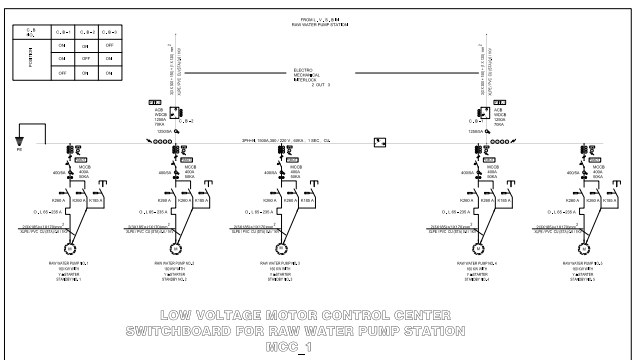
| C.B. NO. | C.B.1 | C.B.2 | C.B.3 |
|---|---|---|---|
| POSITION | ON | ON | OFF |
| | ON | OFF | ON |
| | OFF | ON | ON |

FROM L.V.S.B.M
RAW WATER PUMP STATION

ELECTRO
MECHANICAL
INTERLOCK
2 OUT 3

ACB
WDOB
1250A
65KA
1250/5A
C.B.1

3PH+N 1000A 380 / 220 V 65KA 135°C CU

ACB
WDOB
1250A
70KA
1250/5A

PE

MCCB
400A
50KA
400/5A

K260 A
K260 A
K160 A

O.L 60~235 A

RAW WATER PUMP NO.1
90 KW WITH
Y-Δ STARTER
STANDBY NO.1

RAW WATER PUMP NO.2
90 KW WITH
Y-Δ STARTER
STANDBY NO.1

RAW WATER PUMP NO.3
90 KW WITH
Y-Δ STARTER

RAW WATER PUMP NO.4
90 KW WITH
Y-Δ STARTER
STANDBY NO.2

RAW WATER PUMP NO.5
90 KW WITH
Y-Δ STARTER
STANDBY NO.3

LOW VOLTAGE MOTOR CONTROL CENTER
SWITCHBOARD FOR RAW WATER PUMP STATION
MCC_1